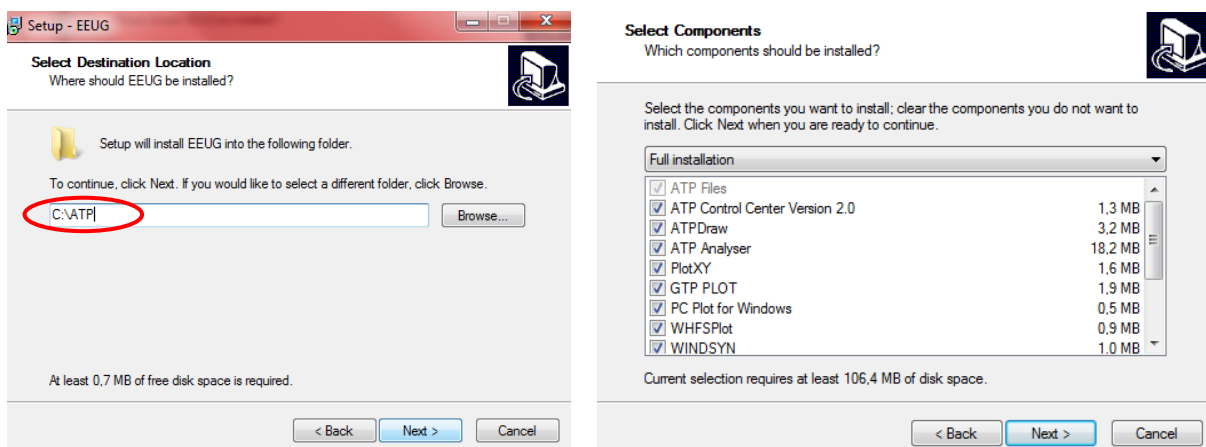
Setup - EEUG

Select Destination Location
Where should EEUG be installed?

Setup will install EEUG into the following folder.

To continue, click Next. If you would like to select a different folder, click Browse.

C:\ATP

Browse...

At least 0,7 MB of free disk space is required.

< Back Next > Cancel

Select Components
Which components should be installed?

Select the components you want to install; clear the components you do not want to install. Click Next when you are ready to continue.

Full installation

| | |
|---|---|
| ATP Files | |
| ATP Control Center Version 2.0 | 1,3 MB |
| ATPDraw | 3,2 MB |
| ATP Analyser | 18,2 MB |
| PlotXY | 1,6 MB |
| GTP PLOT | 1,9 MB |
| PC Plot for Windows | 0,5 MB |
| WHFSPlot | 0,9 MB |
| WINDSYN | 1,0 MB |

Current selection requires at least 106,4 MB of disk space.

< Back Next > Cancel